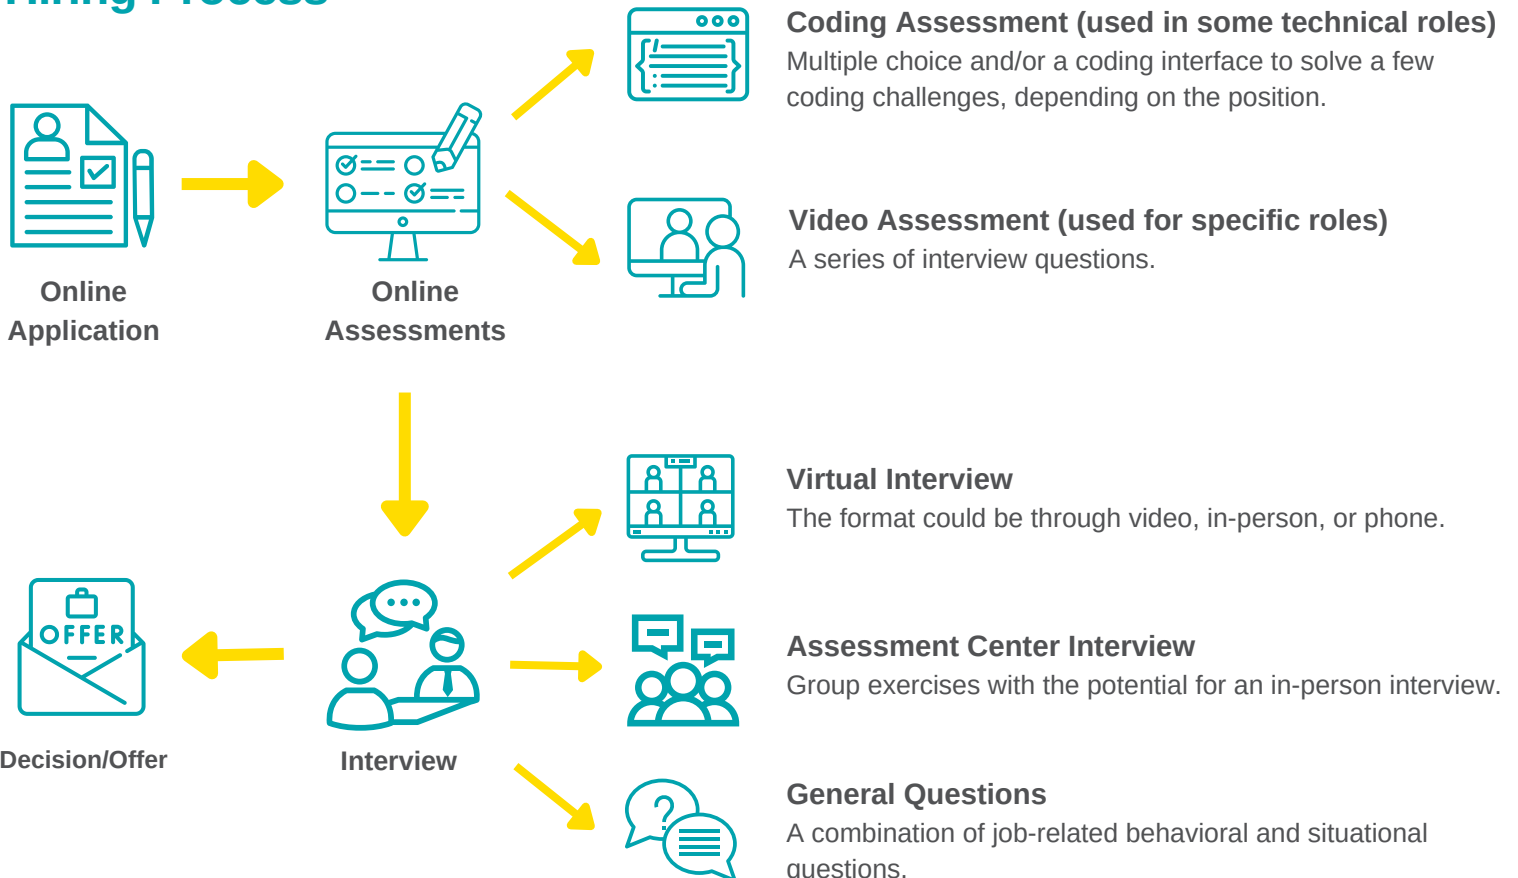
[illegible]

Online Application

Online Assessments

Coding Assessment (used in some technical roles)
Multiple choice and/or a coding interface to solve a few coding challenges, depending on the position.

Video Assessment (used for specific roles)
A series of interview questions.

Virtual Interview
The format could be through video, in-person, or phone.

OFFER

Decision/Offer

Interview

Assessment Center Interview
Group exercises with the potential for an in-person interview.

?

General Questions
A combination of job-related behavioral and situational questions.